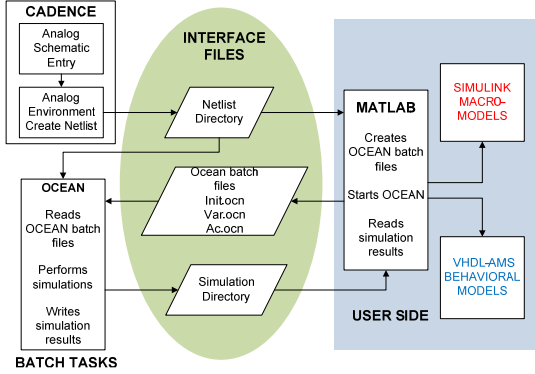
CADENCE

Analog Schematic Entry

Analog Environment Create Netlist

INTERFACE FILES

Netlist Directory

Ocean batch files
Init.ocn
Var.ocn
Ac.ocn

Simulation Directory

OCEAN

Reads OCEAN batch files

Performs simulations

Writes simulation results

BATCH TASKS

MATLAB

Creates OCEAN batch files

Starts OCEAN

Reads simulation results

USER SIDE

SIMULINK MACRO-MODELS

VHDL-AMS BEHAVIORAL MODELS